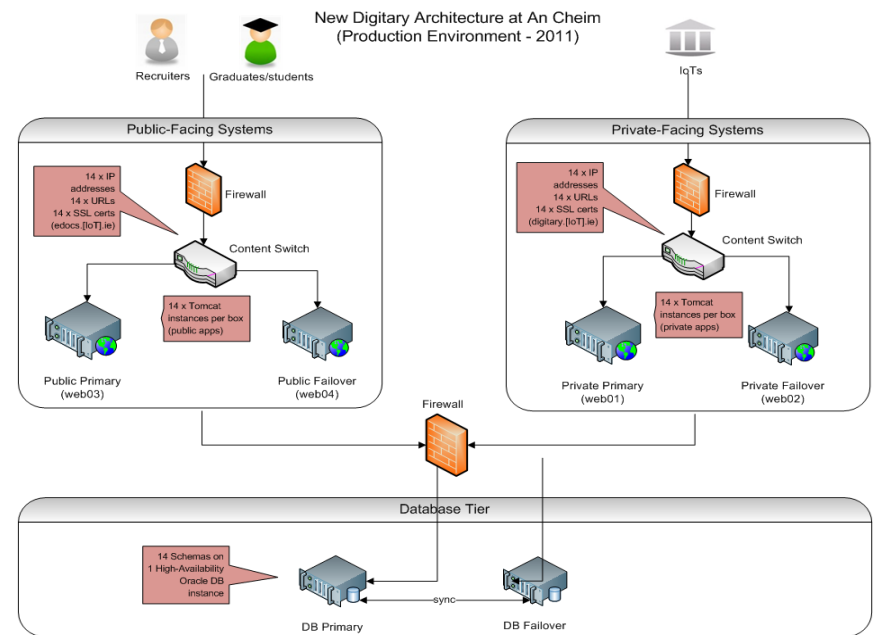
New Digitary Architecture at An Cheim
(Production Environment - 2011)

Recruiters

Graduates/students

IoTs

Public-Facing Systems

14 x IP addresses
14 x URLs
14 x SSL certs
(edocs.[IoT].ie)

Firewall

Content Switch

14 x Tomcat instances per box (public apps)

Public Primary
(web03)

Public Failover
(web04)

Private-Facing Systems

14 x IP addresses
14 x URLs
14 x SSL certs
(digitary.[IoT].ie)

Firewall

Content Switch

14 x Tomcat instances per box (private apps)

Private Primary
(web01)

Private Failover
(web02)

Firewall

Database Tier

14 Schemas on 1 High-Availability Oracle DB instance

sync

DB Primary

DB Failover